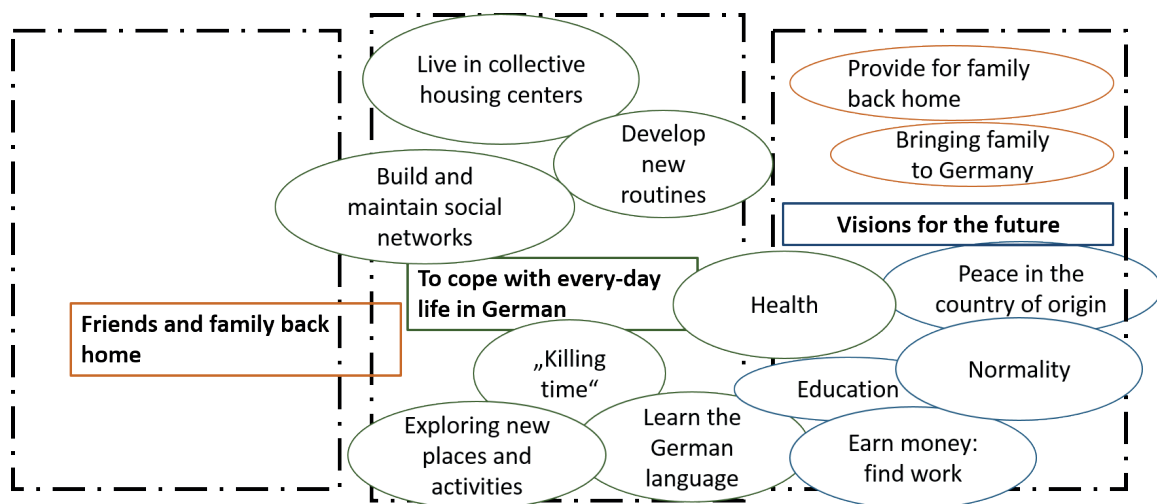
Live in collective housing centers

Develop new routines

Build and maintain social networks

Provide for family back home

Bringing family to Germany

Visions for the future

To cope with every-day life in German

Health

Peace in the country of origin

Friends and family back home

„Killing time“

Normality

Education

Exploring new places and activities

Learn the German language

Earn money: find work